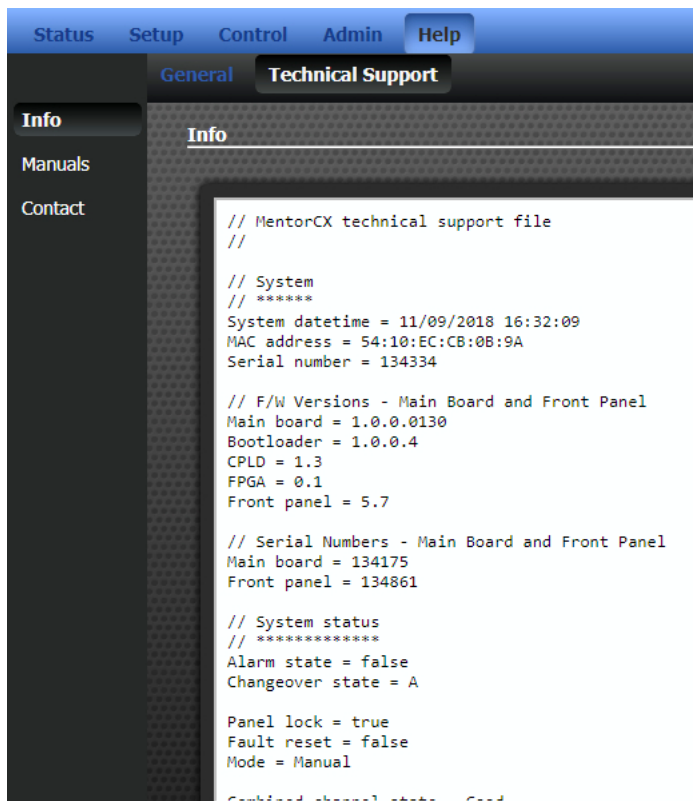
Status Setup Control Admin Help

General Technical Support

Info
Manuals
Contact

Info

// MentorCX technical support file
//

// System
// ******
System datetime = 11/09/2018 16:32:09
MAC address = 54:10:EC:CB:0B:9A
Serial number = 134334

// F/W Versions - Main Board and Front Panel
Main board = 1.0.0.0130
Bootloader = 1.0.0.4
CPLD = 1.3
FPGA = 0.1
Front panel = 5.7

// Serial Numbers - Main Board and Front Panel
Main board = 134175
Front panel = 134861

// System status
// *************
Alarm state = false
Changeover state = A

Panel lock = true
Fault reset = false
Mode = Manual

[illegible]